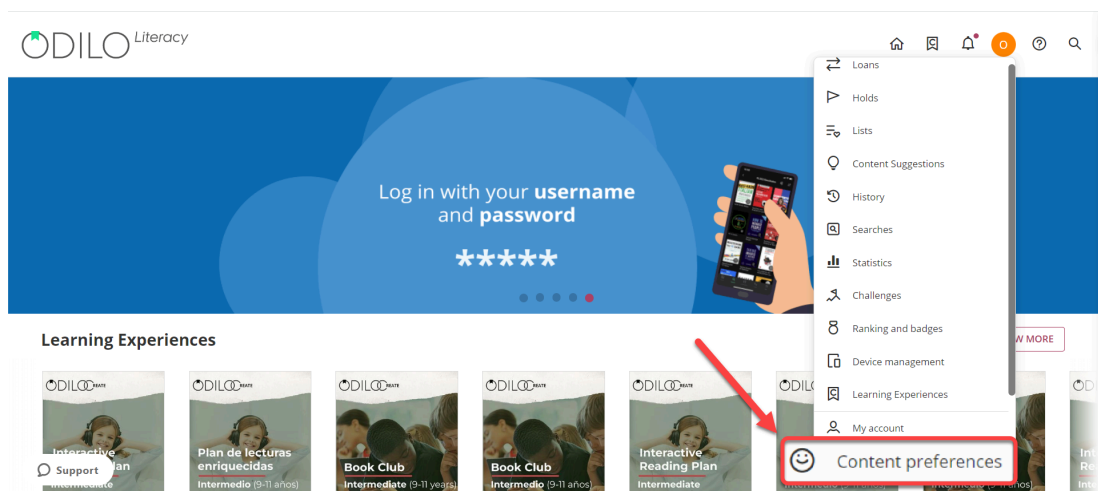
ODILO Literacy

O

Loans
Holds
Lists
Content Suggestions
History
Searches
Statistics
Challenges
Ranking and badges
Device management
Learning Experiences
My account
Content preferences

Log in with your **username** and **password**

*****

Learning Experiences

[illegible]W MORE

ODILO CREATE
Interactive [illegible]lan
Intermediate

ODILO CREATE
Plan de lecturas enriquecidas
Intermedio (9-11 años)

ODILO CREATE
Book Club
Intermediate (9-11 years)

ODILO CREATE
Book Club
Intermediate (9-11 years)

ODILO CREATE
Interactive Reading Plan
Intermediate

ODILO

Int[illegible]
Re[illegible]

Support